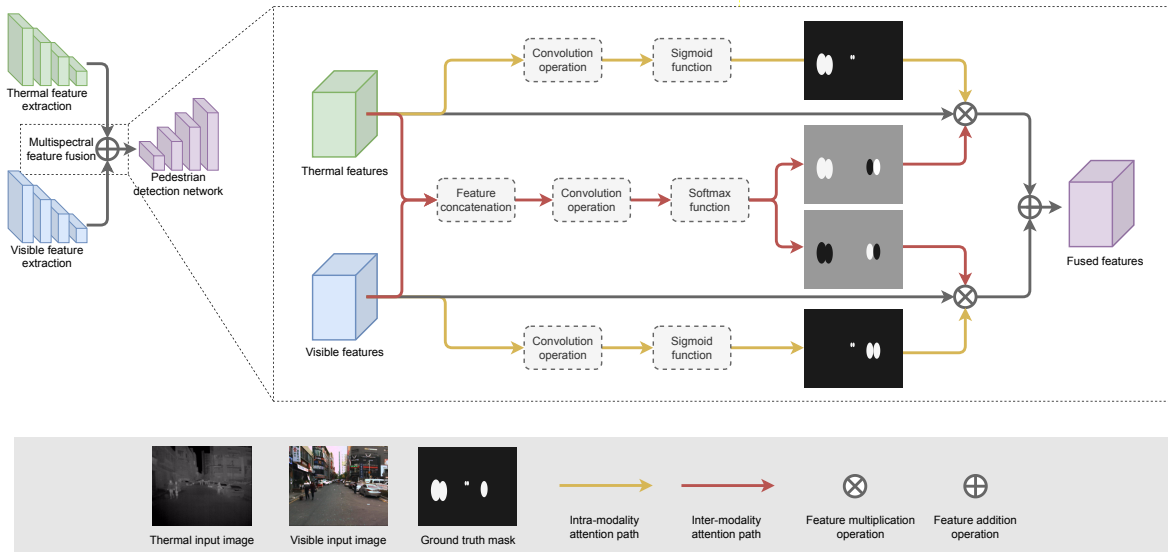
Thermal feature extraction

Multispectral feature fusion

Visible feature extraction

Pedestrian detection network

Thermal features

Visible features

Convolution operation

Sigmoid function

Feature concatenation

Convolution operation

Softmax function

Convolution operation

Sigmoid function

Fused features

Thermal input image

Visible input image

Ground truth mask

Intra-modality attention path

Inter-modality attention path

Feature multiplication operation

Feature addition operation